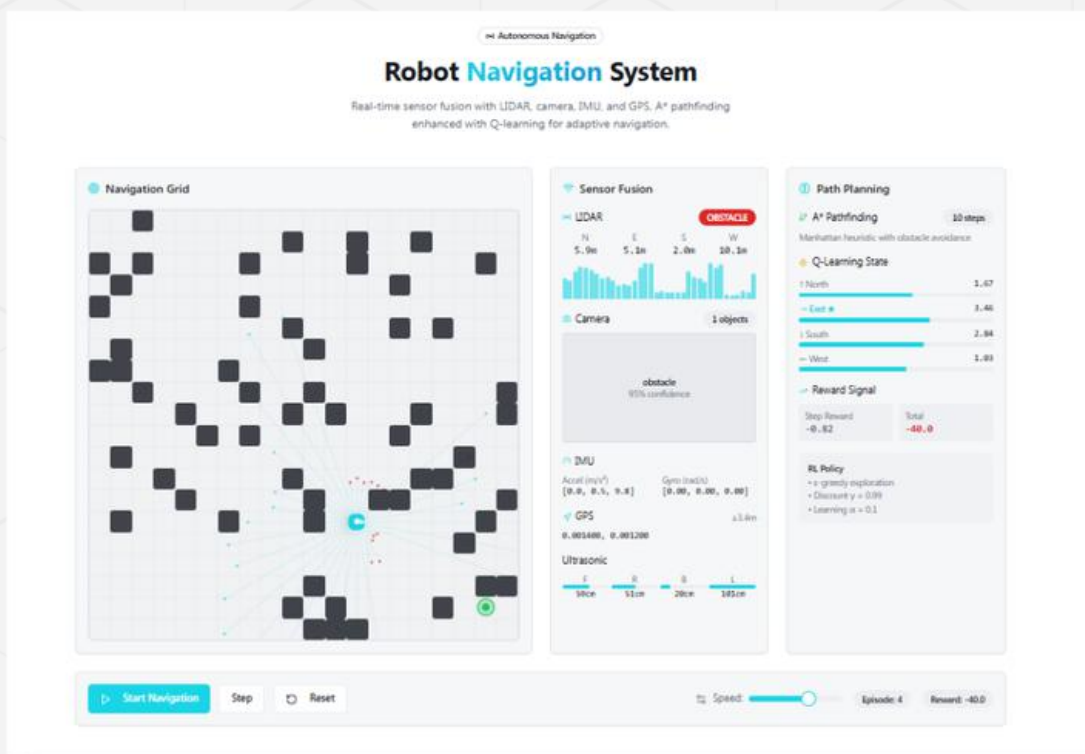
Autonomous Navigation

Robot Navigation System

Real-time sensor fusion with LIDAR, camera, IMU, and GPS. A* pathfinding enhanced with Q-learning for adaptive navigation.

Navigation Grid

Sensor Fusion

LIDAR OBSTACLE

| N | E | S | W |
|---|---|---|---|
| 5.9m | 5.1m | 2.0m | 10.1m |

Camera 1 objects

obstacle
95% confidence

IMU

Accel (m/s²) [0.0, 0.5, 9.8]

Gyro (rad/s) [0.00, 0.00, 0.00]

GPS ±3.4m

0.001400, 0.001200

Ultrasonic

| F | R | B | L |
|---|---|---|---|
| 50cm | 51cm | 20cm | 101cm |

Path Planning

A* Pathfinding 10 steps

Manhattan heuristic with obstacle avoidance

Q-Learning State

↑ North 1.67

→ East ★ 3.46

↓ South 2.84

← West 1.03

Reward Signal

Step Reward -0.82

Total -40.0

RL Policy
• ε-greedy exploration
• Discount γ = 0.99
• Learning α = 0.1

Start Navigation Step Reset Speed: Episode: 4 Reward: -40.0